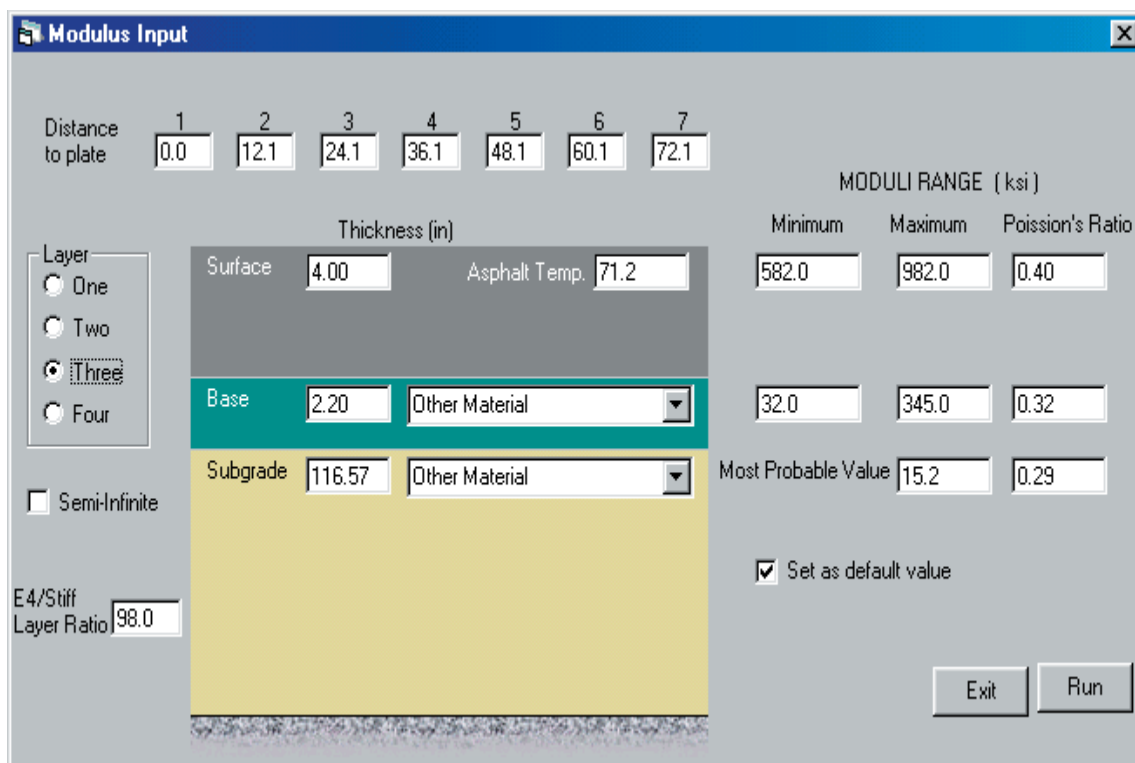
Modulus Input

Distance to plate

| 1 | 2 | 3 | 4 | 5 | 6 | 7 |
|---|---|---|---|---|---|---|
| 0.0 | 12.1 | 24.1 | 36.1 | 48.1 | 60.1 | 72.1 |

MODULI RANGE ( ksi )

Thickness (in)

Minimum Maximum Poission's Ratio

Layer
One
Two
Three
Four

Surface 4.00 Asphalt Temp. 71.2

582.0 982.0 0.40

Base 2.20 Other Material

32.0 345.0 0.32

Subgrade 116.57 Other Material

Most Probable Value 15.2 0.29

Semi-Infinite

Set as default value

E4/Stiff Layer Ratio 98.0

Exit Run